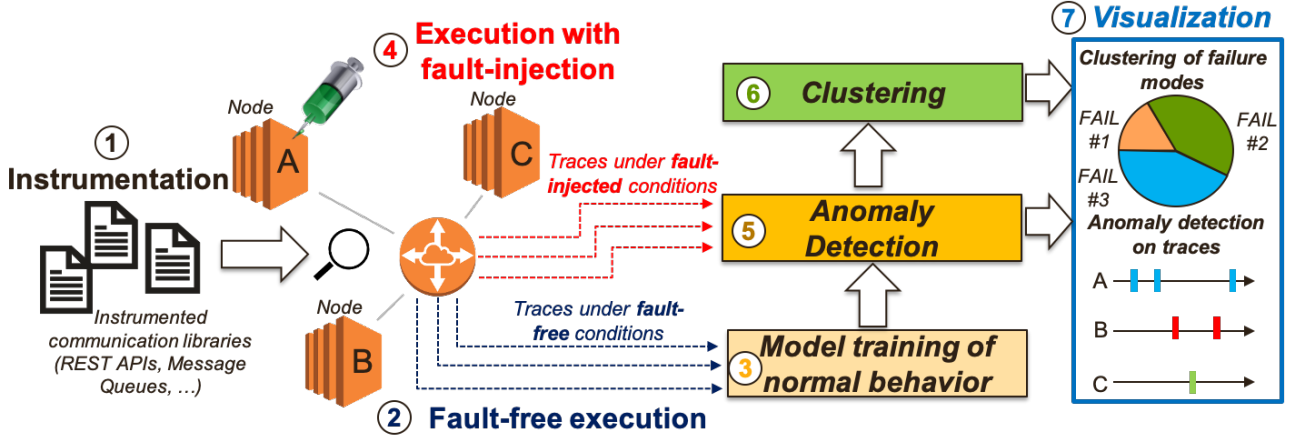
1
Instrumentation

Instrumented communication libraries (REST APIs, Message Queues, …)

Node
A

Node
B

Node
C

4 Execution with fault-injection

Traces under fault-injected conditions

Traces under fault-free conditions

2 Fault-free execution

6 Clustering

5 Anomaly Detection

3 Model training of normal behavior

7 Visualization

Clustering of failure modes

FAIL #1

FAIL #2

FAIL #3

Anomaly detection on traces

A

B

C